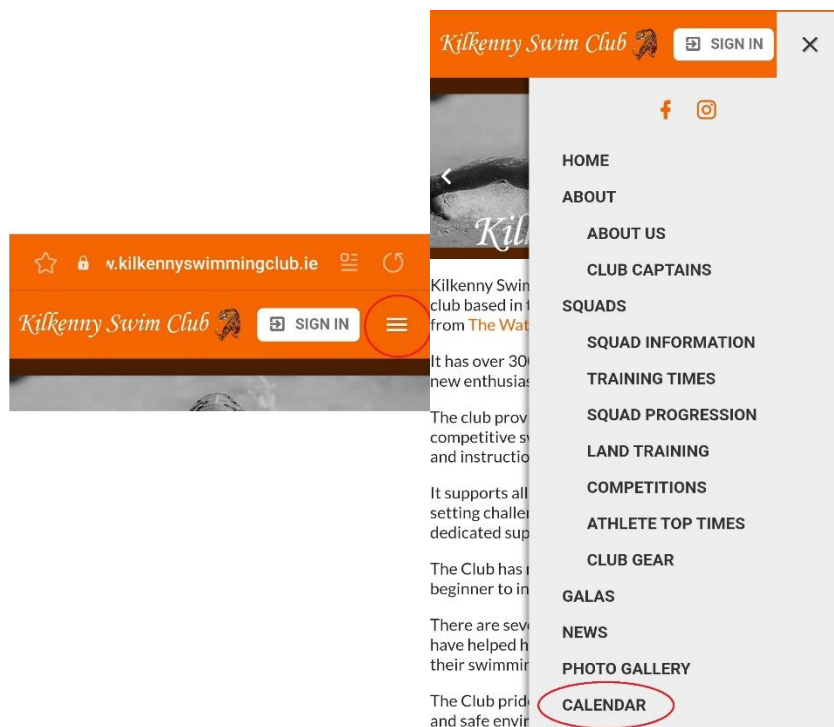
v.kilkennyswimmingclub.ie

Kilkenny Swim Club

SIGN IN

Kilkenny Swim Club

SIGN IN

Kil

Kilkenny Swim club based in t from The Wat

It has over 30 new enthusias

The club prov competitive s and instructio

It supports all setting challe dedicated sup

The Club has beginner to in

There are seve have helped h their swimmi

The Club prid and safe envi

HOME

ABOUT

ABOUT US

CLUB CAPTAINS

SQUADS

SQUAD INFORMATION

TRAINING TIMES

SQUAD PROGRESSION

LAND TRAINING

COMPETITIONS

ATHLETE TOP TIMES

CLUB GEAR

GALAS

NEWS

PHOTO GALLERY

CALENDAR